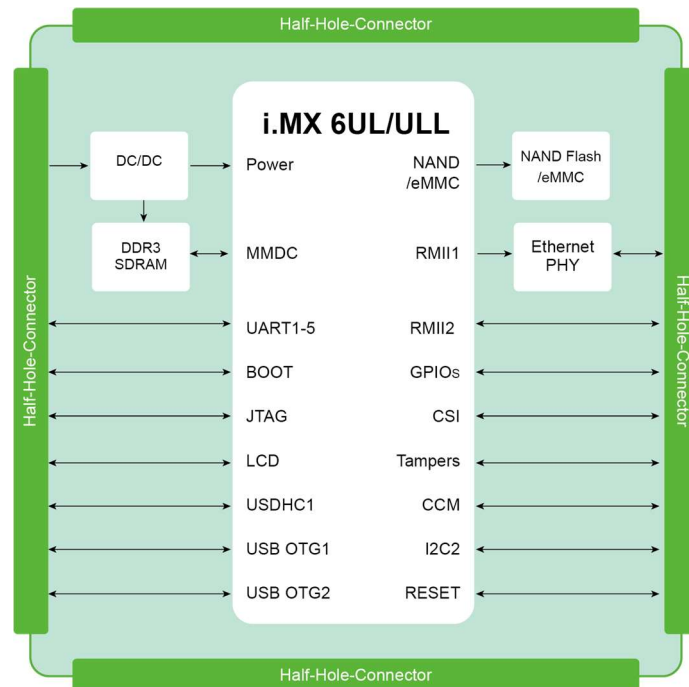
Half-Hole-Connector

Half-Hole-Connector

i.MX 6UL/ULL

DC/DC

Power

NAND /eMMC

NAND Flash /eMMC

DDR3 SDRAM

MMDC

RMII1

Ethernet PHY

UART1-5

RMII2

BOOT

GPIOs

JTAG

CSI

LCD

Tampers

USDHC1

CCM

USB OTG1

I2C2

USB OTG2

RESET

Half-Hole-Connector

Half-Hole-Connector